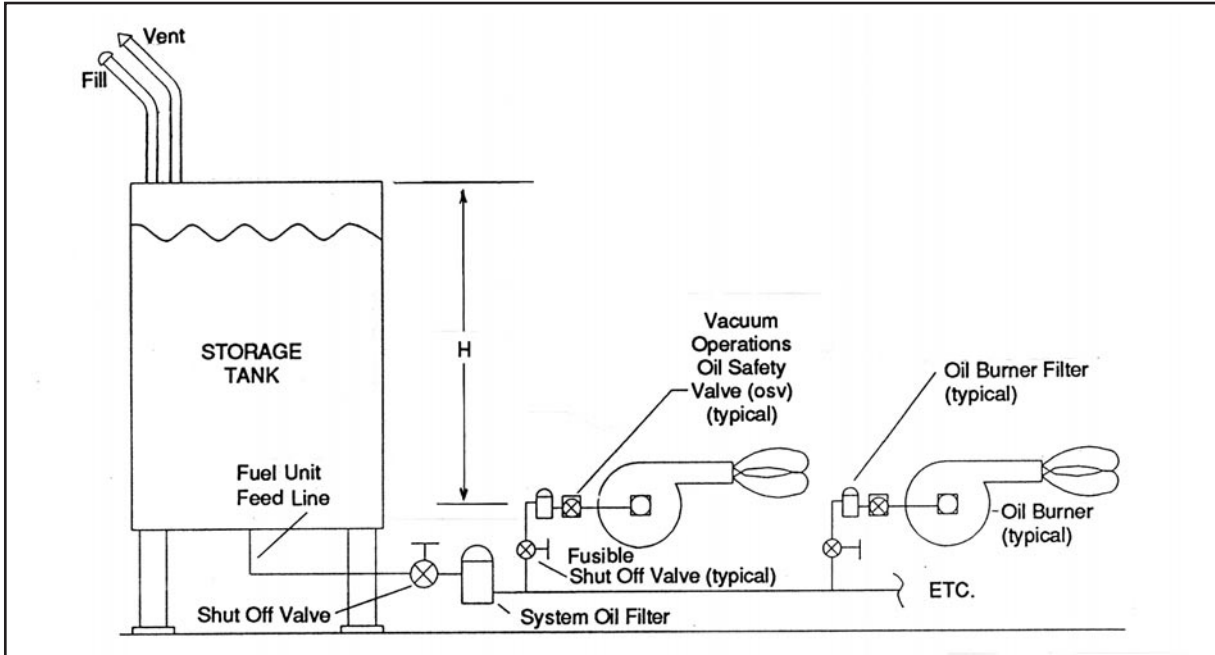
Vent
Fill
STORAGE TANK
H
Vacuum Operations Oil Safety Valve (osv) (typical)
Oil Burner Filter (typical)
Fuel Unit Feed Line
Oil Burner (typical)
Fusible Shut Off Valve (typical)
ETC.
Shut Off Valve
System Oil Filter